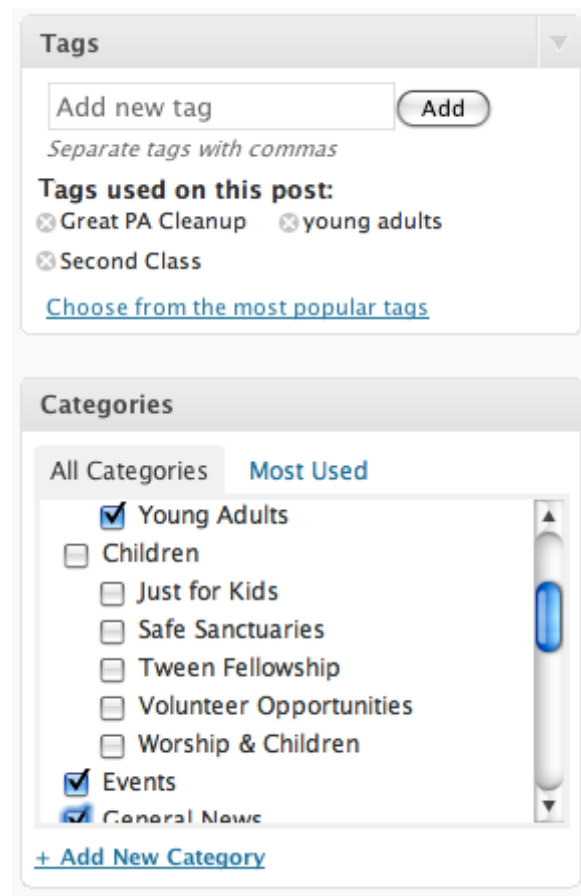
Tags

Add new tag
Add
Separate tags with commas

Tags used on this post:
Great PA Cleanup
young adults
Second Class

Choose from the most popular tags

Categories

All Categories
Most Used

Young Adults
Children
Just for Kids
Safe Sanctuaries
Tween Fellowship
Volunteer Opportunities
Worship & Children
Events
General News

+ Add New Category